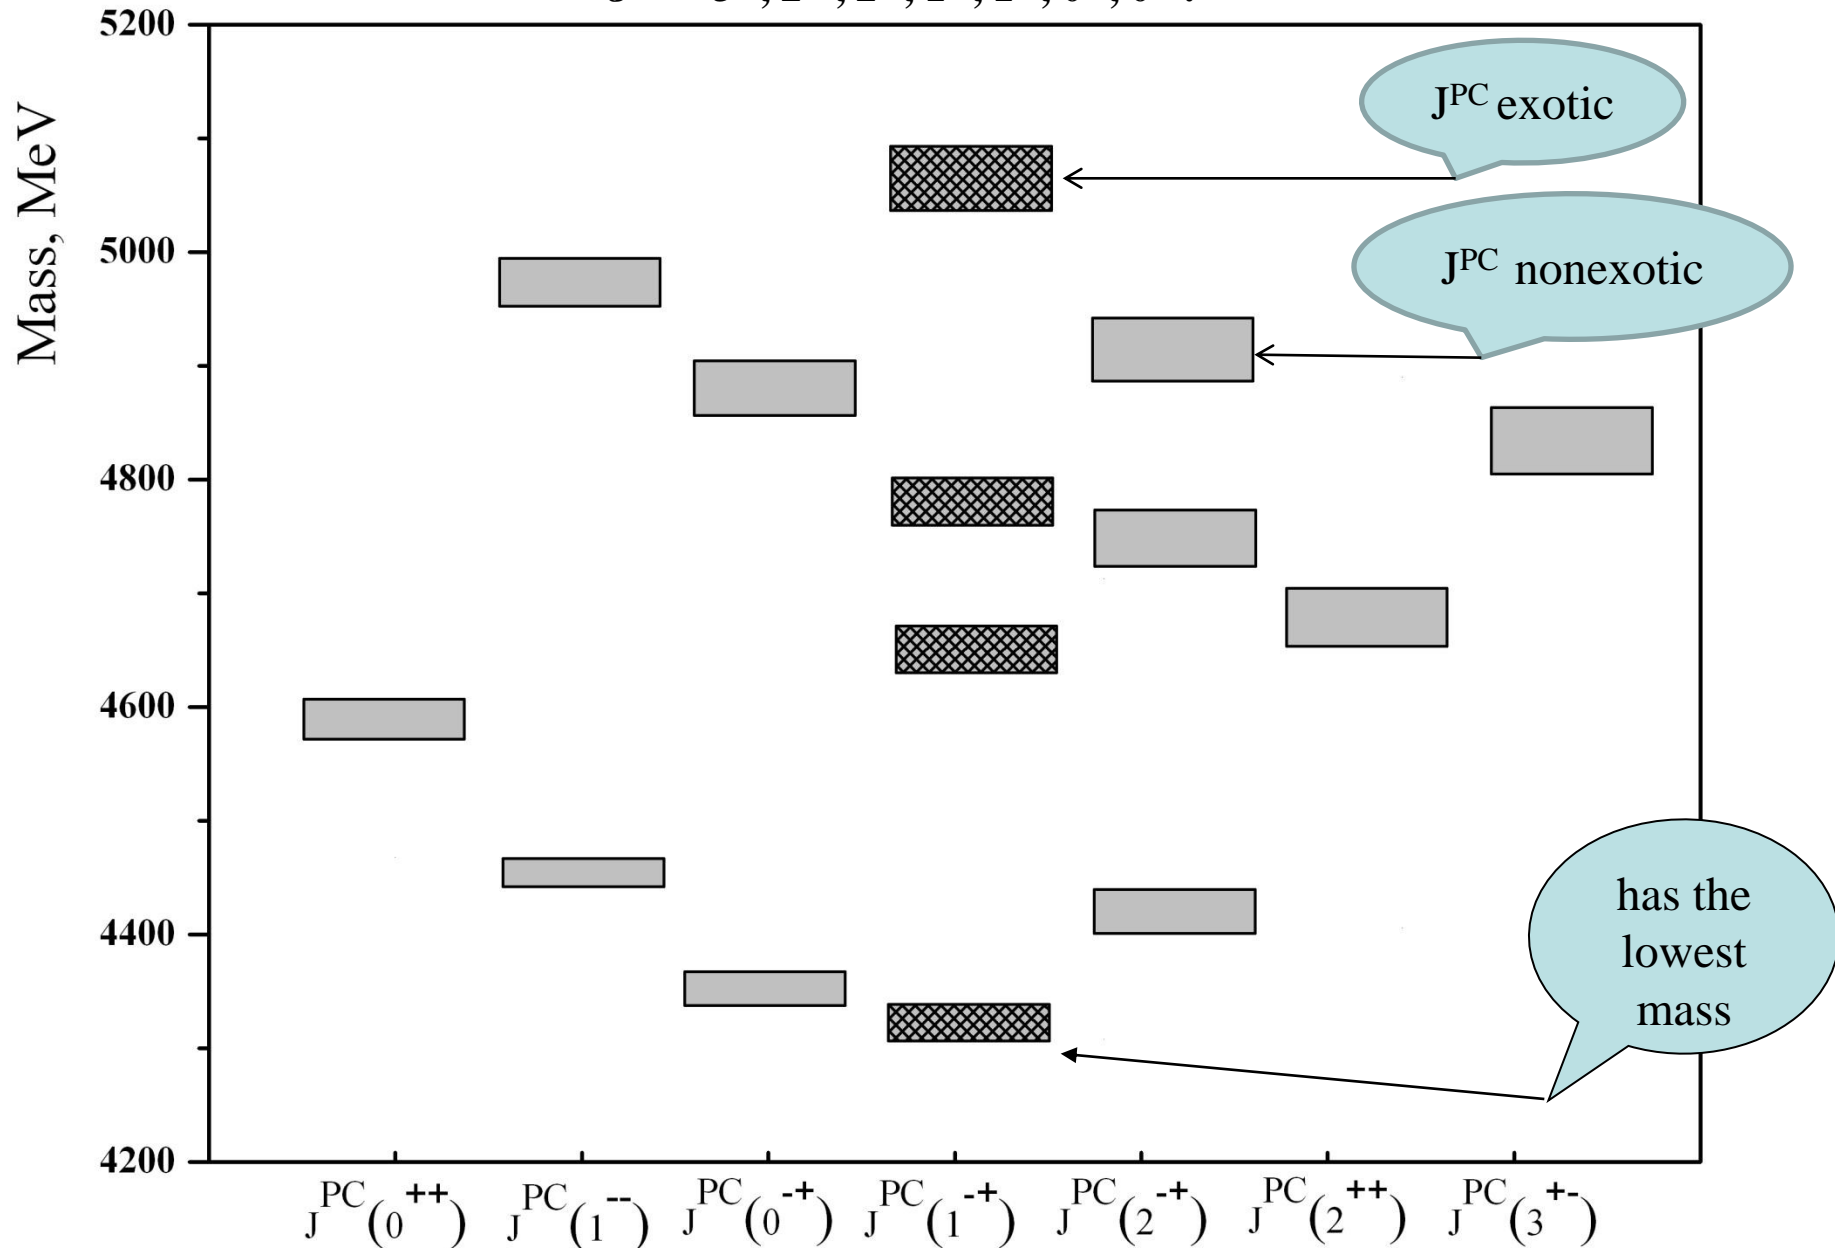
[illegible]

5200
5000
4800
4600
4400
4200

Mass, MeV

$J^{PC}$ exotic

$J^{PC}$ nonexotic

has the lowest mass

$J^{PC}(0^{++})$ $J^{PC}(1^{--})$ $J^{PC}(0^{-+})$ $J^{PC}(1^{-+})$ $J^{PC}(2^{-+})$ $J^{PC}(2^{++})$ $J^{PC}(3^{+-})$